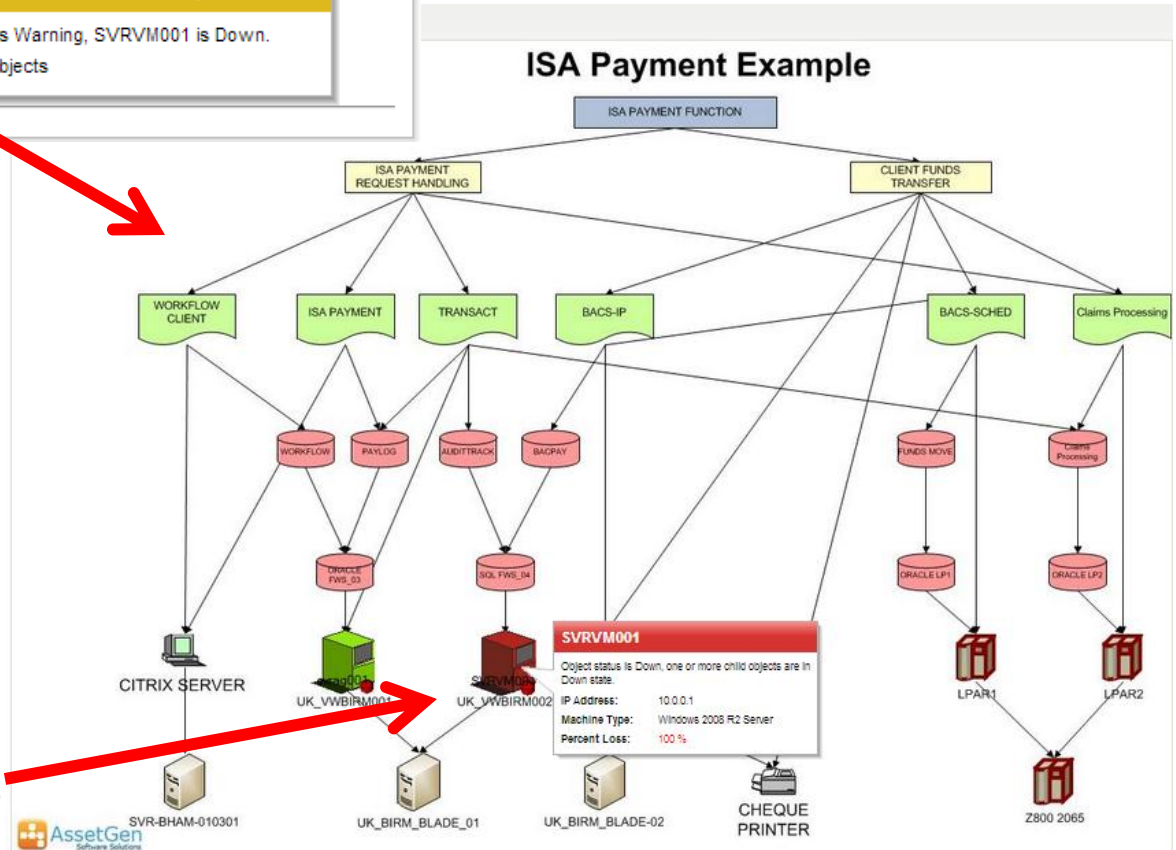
s Warning, SVRVM001 is Down.
bjects

ISA Payment Example

ISA PAYMENT FUNCTION

ISA PAYMENT REQUEST HANDLING

CLIENT FUNDS TRANSFER

WORKFLOW CLIENT

ISA PAYMENT

TRANSACT

BACS-IP

BACS-SCHED

Claims Processing

WORKFLOW

PAYLOG

AUDITTRACK

BACPAY

FUNDS MOVE

Claims Processing

ORACLE FWS_03

SQL FWS_04

ORACLE LP1

ORACLE LP2

CITRIX SERVER

UK_VWBIRM001

UK_VWBIRM002

SVRVM001

Object status is Down, one or more child objects are in Down state.

IP Address: 10.0.0.1

Machine Type: Windows 2008 R2 Server

Percent Loss: 100 %

LPAR1

LPAR2

SVR-BHAM-010301

UK_BIRM_BLADE_01

UK_BIRM_BLADE-02

CHEQUE PRINTER

Z800 2065

AssetGen Software Solutions